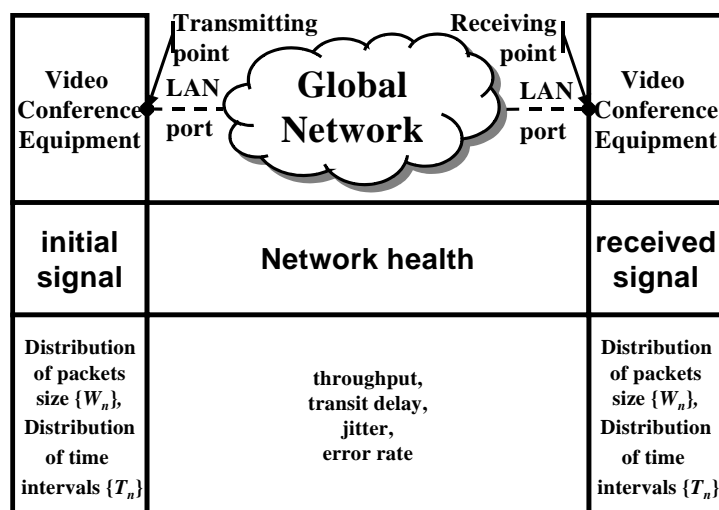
Video Conference Equipment

Transmitting point

LAN port

Global Network

Receiving point

LAN port

Video Conference Equipment

initial signal

Network health

received signal

Distribution of packets size $\{W_n\}$, Distribution of time intervals $\{T_n\}$

throughput, transit delay, jitter, error rate

Distribution of packets size $\{W_n\}$, Distribution of time intervals $\{T_n\}$